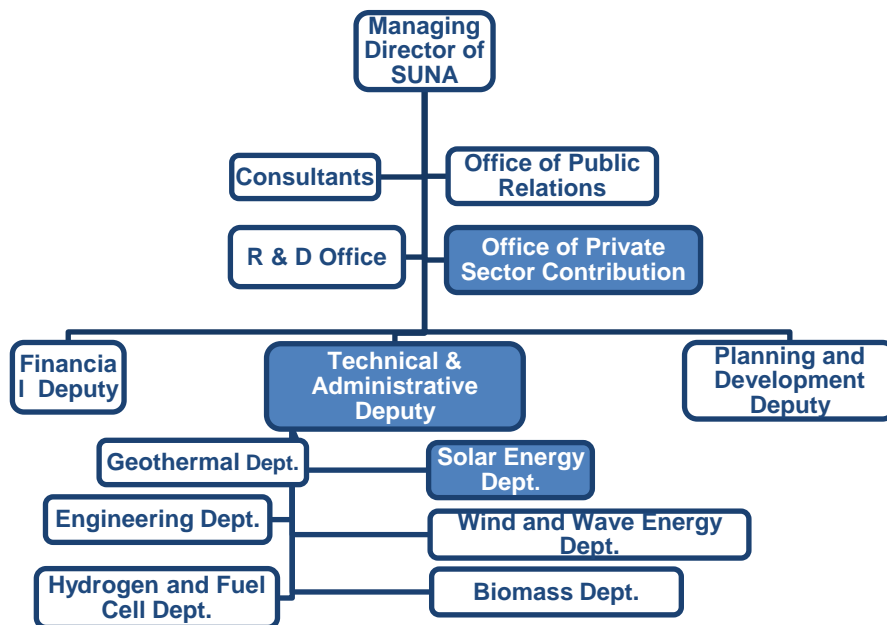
Managing Director of SUNA

Consultants

Office of Public Relations

R & D Office

Office of Private Sector Contribution

Financia l Deputy

Technical & Administrative Deputy

Planning and Development Deputy

Geothermal Dept.

Solar Energy Dept.

Engineering Dept.

Wind and Wave Energy Dept.

Hydrogen and Fuel Cell Dept.

Biomass Dept.